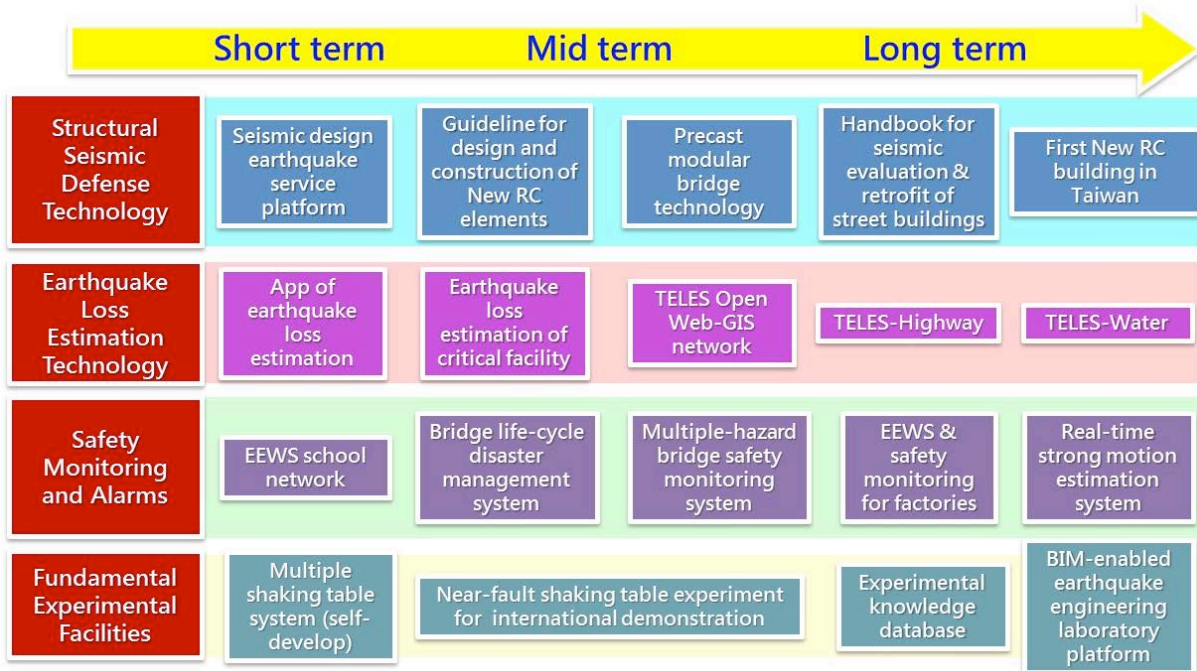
Short term Mid term Long term

| | | | | | |
|---|---|---|---|---|---|
| Structural Seismic Defense Technology | Seismic design earthquake service platform | Guideline for design and construction of New RC elements | Precast modular bridge technology | Handbook for seismic evaluation & retrofit of street buildings | First New RC building in Taiwan |
| Earthquake Loss Estimation Technology | App of earthquake loss estimation | Earthquake loss estimation of critical facility | TELES Open Web-GIS network | TELES-Highway | TELES-Water |
| Safety Monitoring and Alarms | EEWS school network | Bridge life-cycle disaster management system | Multiple-hazard bridge safety monitoring system | EEWS & safety monitoring for factories | Real-time strong motion estimation system |
| Fundamental Experimental Facilities | Multiple shaking table system (self-develop) | Near-fault shaking table experiment for international demonstration | | Experimental knowledge database | BIM-enabled earthquake engineering laboratory platform |